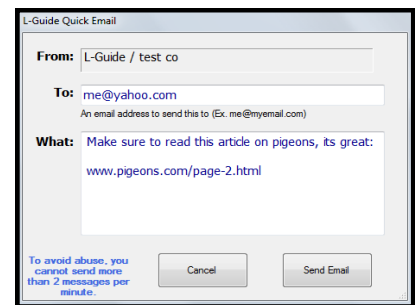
L-Guide Quick Email

From: L-Guide / test co

To: me@yahoo.com

An email address to send this to (Ex. me@myemail.com)

What: Make sure to read this article on pigeons, its great:

www.pigeons.com/page-2.html

To avoid abuse, you cannot send more than 2 messages per minute.

Cancel

Send Email